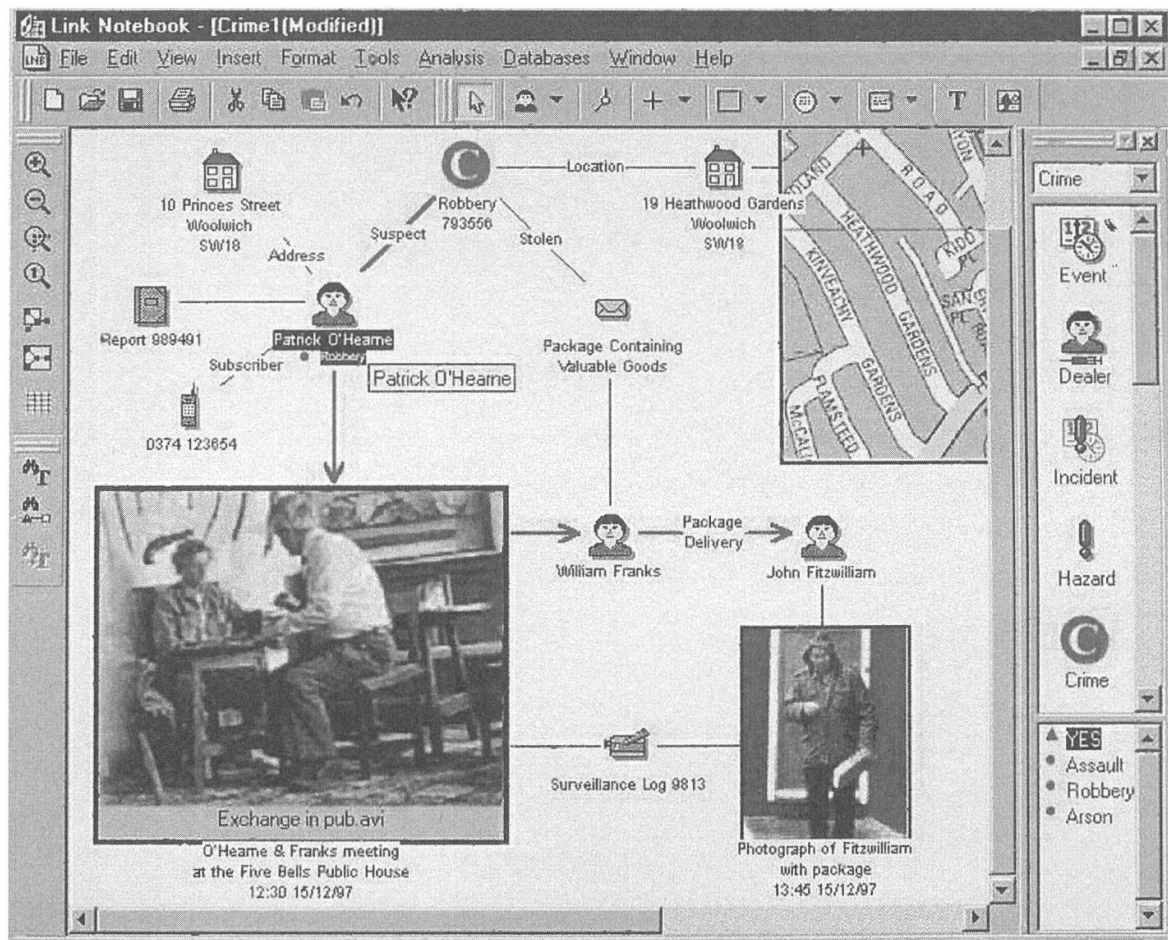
Link Notebook - [Crime1(Modified)]

File Edit View Insert Format Tools Analysis Databases Window Help

10 Princes Street
Woolwich
SW18

Address

Suspect

Robbery
793556

Location

19 Heathwood Gardens
Woolwich
SW18

Stolen

Report 989491

Patrick O'Hearne
Robbery

Subscriber

Patrick O'Hearne

0374 123654

Package Containing
Valuable Goods

William Franks

Package
Delivery

John Fitzwilliam

Exchange in pub.avi

O'Hearne & Franks meeting
at the Five Bells Public House
12:30 15/12/97

Surveillance Log 9813

Photograph of Fitzwilliam
with package
13:45 15/12/97

ROAD
HEATHWOOD
GARDENS
KINVEACHY
GARDENS
FLAMSTEED
KIDD PL
SANG
MCCALL

Crime

Event

Dealer

Incident

Hazard

Crime

YES
Assault
Robbery
Arson